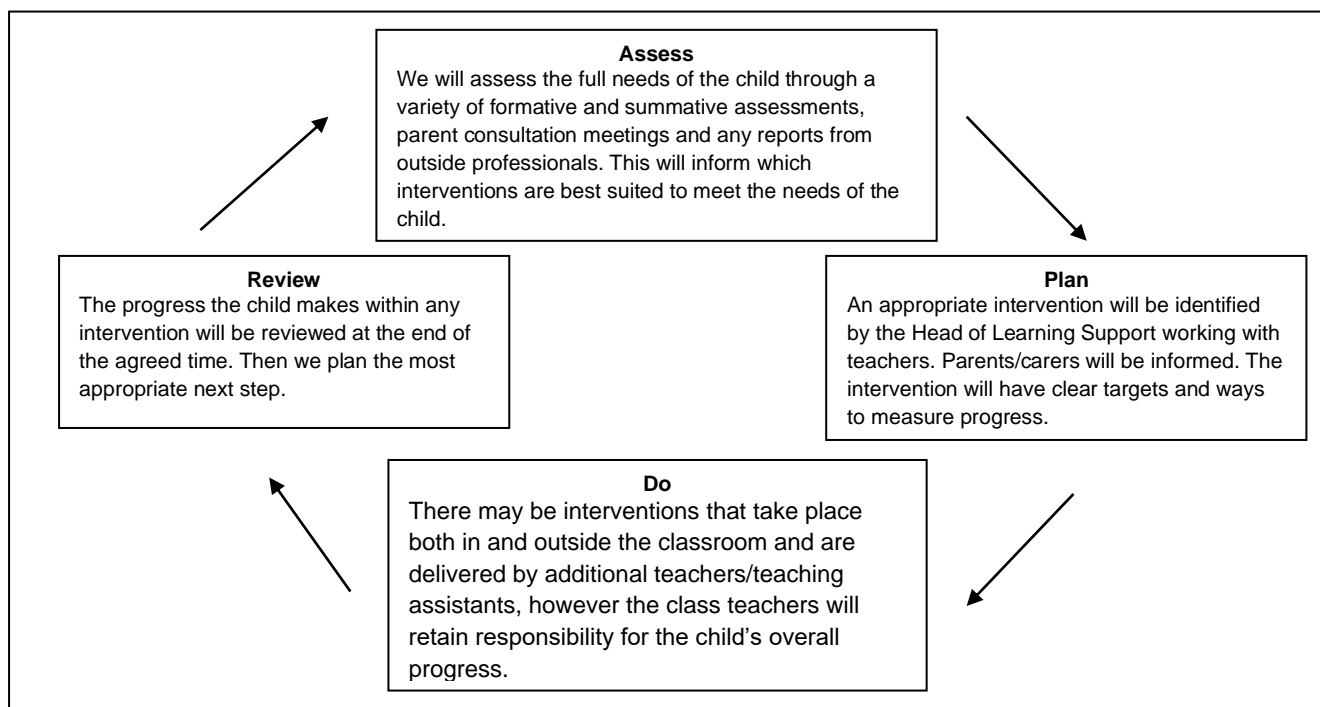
**Assess**
We will assess the full needs of the child through a variety of formative and summative assessments, parent consultation meetings and any reports from outside professionals. This will inform which interventions are best suited to meet the needs of the child.

**Plan**
An appropriate intervention will be identified by the Head of Learning Support working with teachers. Parents/carers will be informed. The intervention will have clear targets and ways to measure progress.

**Do**
There may be interventions that take place both in and outside the classroom and are delivered by additional teachers/teaching assistants, however the class teachers will retain responsibility for the child's overall progress.

**Review**
The progress the child makes within any intervention will be reviewed at the end of the agreed time. Then we plan the most appropriate next step.